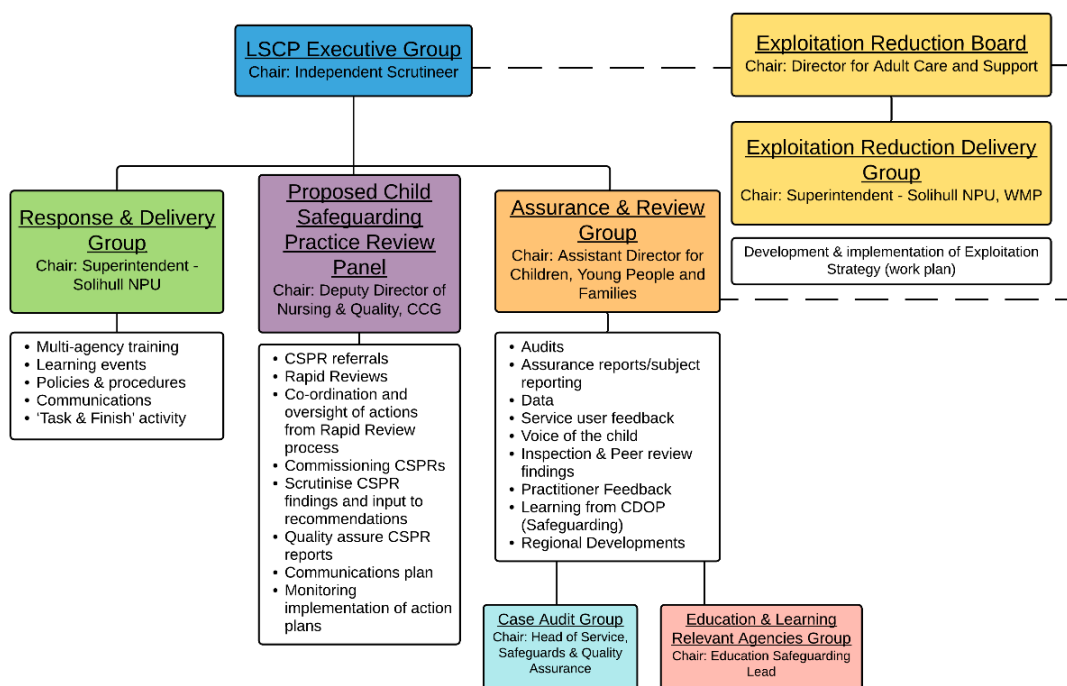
LSCP Executive Group
Chair: Independent Scrutineer

Exploitation Reduction Board
Chair: Director for Adult Care and Support

Exploitation Reduction Delivery Group
Chair: Superintendent - Solihull NPU, WMP

Development & implementation of Exploitation Strategy (work plan)

Response & Delivery Group
Chair: Superintendent - Solihull NPU

- Multi-agency training
- Learning events
- Policies & procedures
- Communications
- 'Task & Finish' activity

Proposed Child Safeguarding Practice Review Panel
Chair: Deputy Director of Nursing & Quality, CCG

- CSPR referrals
- Rapid Reviews
- Co-ordination and oversight of actions from Rapid Review process
- Commissioning CSPRs
- Scrutinise CSPR findings and input to recommendations
- Quality assure CSPR reports
- Communications plan
- Monitoring implementation of action plans

Assurance & Review Group
Chair: Assistant Director for Children, Young People and Families

- Audits
- Assurance reports/subject reporting
- Data
- Service user feedback
- Voice of the child
- Inspection & Peer review findings
- Practitioner Feedback
- Learning from CDOP (Safeguarding)
- Regional Developments

Case Audit Group
Chair: Head of Service, Safeguards & Quality Assurance

Education & Learning Relevant Agencies Group
Chair: Education Safeguarding Lead